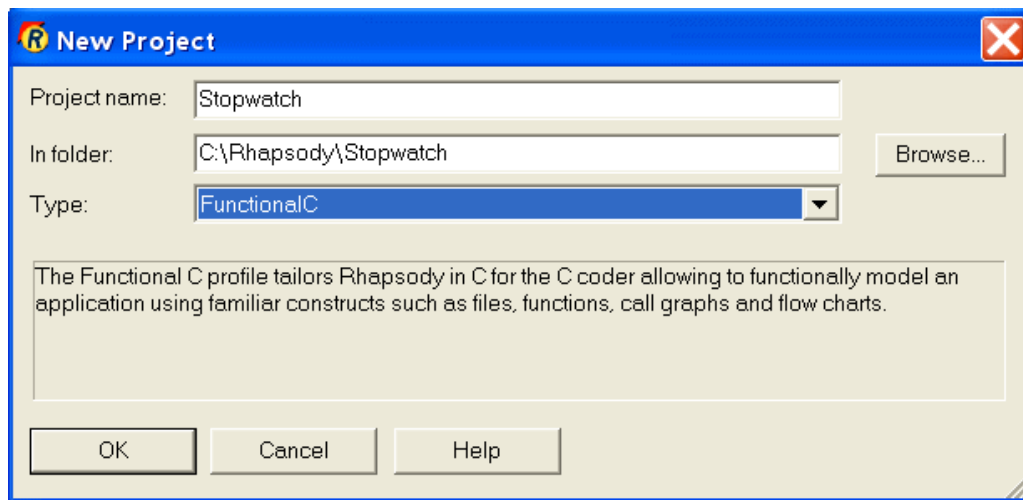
New Project

Project name: Stopwatch

In folder: C:\Rhapsody\Stopwatch

Browse...

Type: FunctionalC

The Functional C profile tailors Rhapsody in C for the C coder allowing to functionally model an application using familiar constructs such as files, functions, call graphs and flow charts.

OK

Cancel

Help